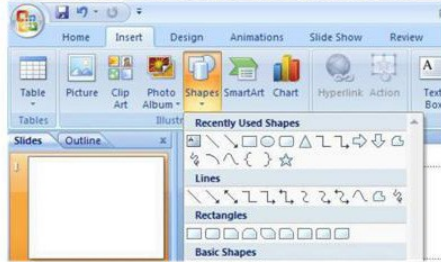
Home Insert Design Animations Slide Show Review

Table Picture Clip Art Photo Album Shapes SmartArt Chart Hyperlink Action Text Box

Tables Illustr

Slides Outline x

1

Recently Used Shapes

Lines

Rectangles

Basic Shapes